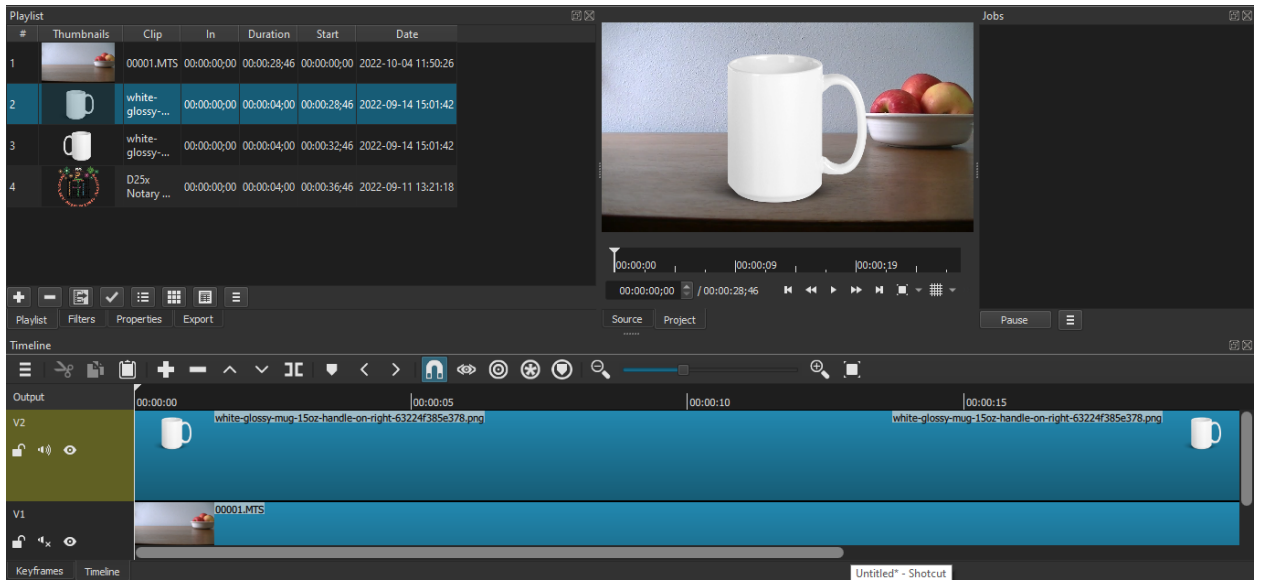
Playlist

| # | Thumbnails | Clip | In | Duration | Start | Date |
|---|---|---|---|---|---|---|
| 1 | | 00001.MTS | 00:00:00;00 | 00:00:28;46 | 00:00:00;00 | 2022-10-04 11:50:26 |
| 2 | | white-glossy-... | 00:00:00;00 | 00:00:04;00 | 00:00:28;46 | 2022-09-14 15:01:42 |
| 3 | | white-glossy-... | 00:00:00;00 | 00:00:04;00 | 00:00:32;46 | 2022-09-14 15:01:42 |
| 4 | | D25x Notary ... | 00:00:00;00 | 00:00:04;00 | 00:00:36;46 | 2022-09-11 13:21:18 |

Playlist Filters Properties Export

00:00:00 00:00:09 00:00:19

00:00:00;00 / 00:00:28;46

Source Project

Jobs

Pause

Timeline

Output 00:00:00 00:00:05 00:00:10 00:00:15

V2

white-glossy-mug-15oz-handle-on-right-63224f385e378.png

white-glossy-mug-15oz-handle-on-right-63224f385e378.png

V1

00001.MTS

Keyframes Timeline

Untitled* - Shotcut